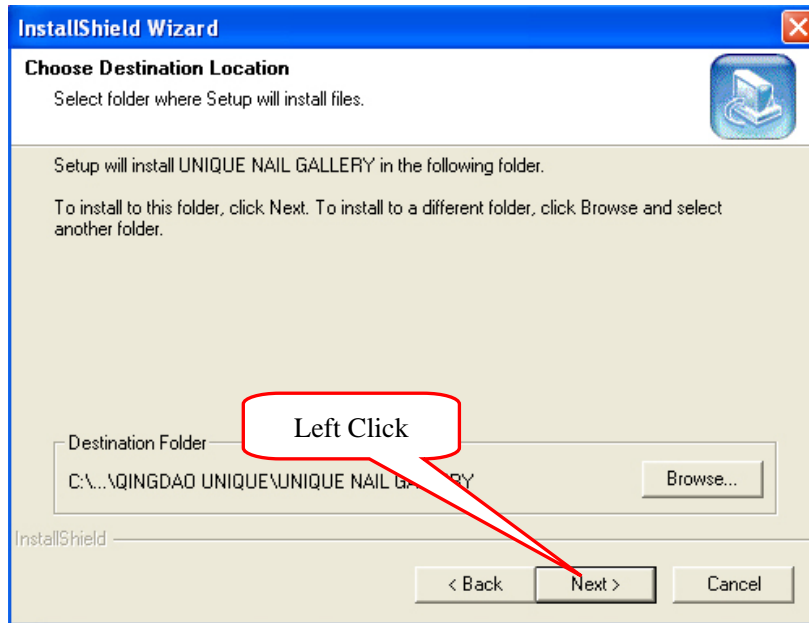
InstallShield Wizard

Choose Destination Location

Select folder where Setup will install files.

Setup will install UNIQUE NAIL GALLERY in the following folder.

To install to this folder, click Next. To install to a different folder, click Browse and select another folder.

Left Click

Destination Folder

C:\...\QINGDAO UNIQUE\UNIQUE NAIL GA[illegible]RY

Browse...

InstallShield

< Back

Next >

Cancel